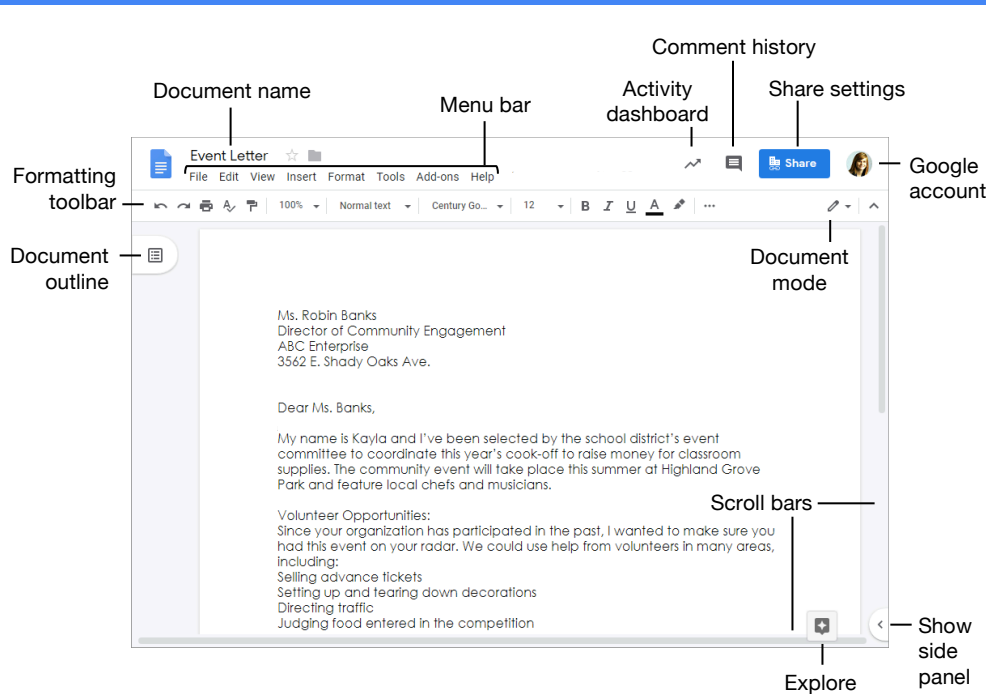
Comment history

Document name

Menu bar

Activity dashboard

Share settings

Event Letter

File Edit View Insert Format Tools Add-ons Help

Share

Google account

Formatting toolbar

100%

Normal text

Century Go...

12

B I U A

Document outline

Document mode

Ms. Robin Banks
Director of Community Engagement
ABC Enterprise
3562 E. Shady Oaks Ave.

Dear Ms. Banks,

My name is Kayla and I've been selected by the school district's event committee to coordinate this year's cook-off to raise money for classroom supplies. The community event will take place this summer at Highland Grove Park and feature local chefs and musicians.

Volunteer Opportunities:
Since your organization has participated in the past, I wanted to make sure you had this event on your radar. We could use help from volunteers in many areas, including:
Selling advance tickets
Setting up and tearing down decorations
Directing traffic
Judging food entered in the competition

Scroll bars

Show side panel

Explore